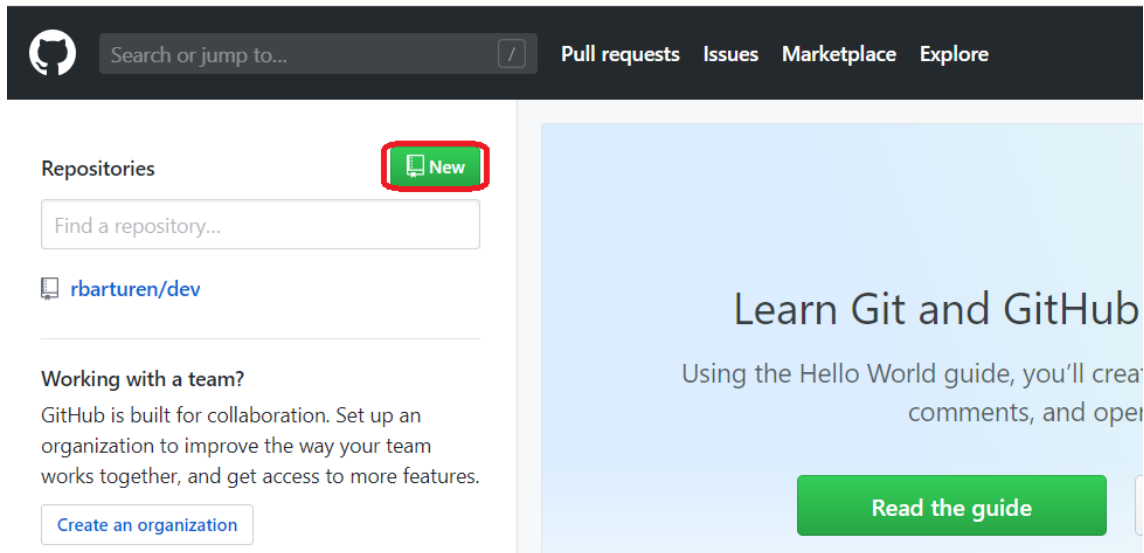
Search or jump to... /

Pull requests Issues Marketplace Explore

Repositories

New

Find a repository...

rbarturen/dev

Working with a team?

GitHub is built for collaboration. Set up an organization to improve the way your team works together, and get access to more features.

Create an organization

Learn Git and GitHub

Using the Hello World guide, you'll creat

comments, and oper

Read the guide